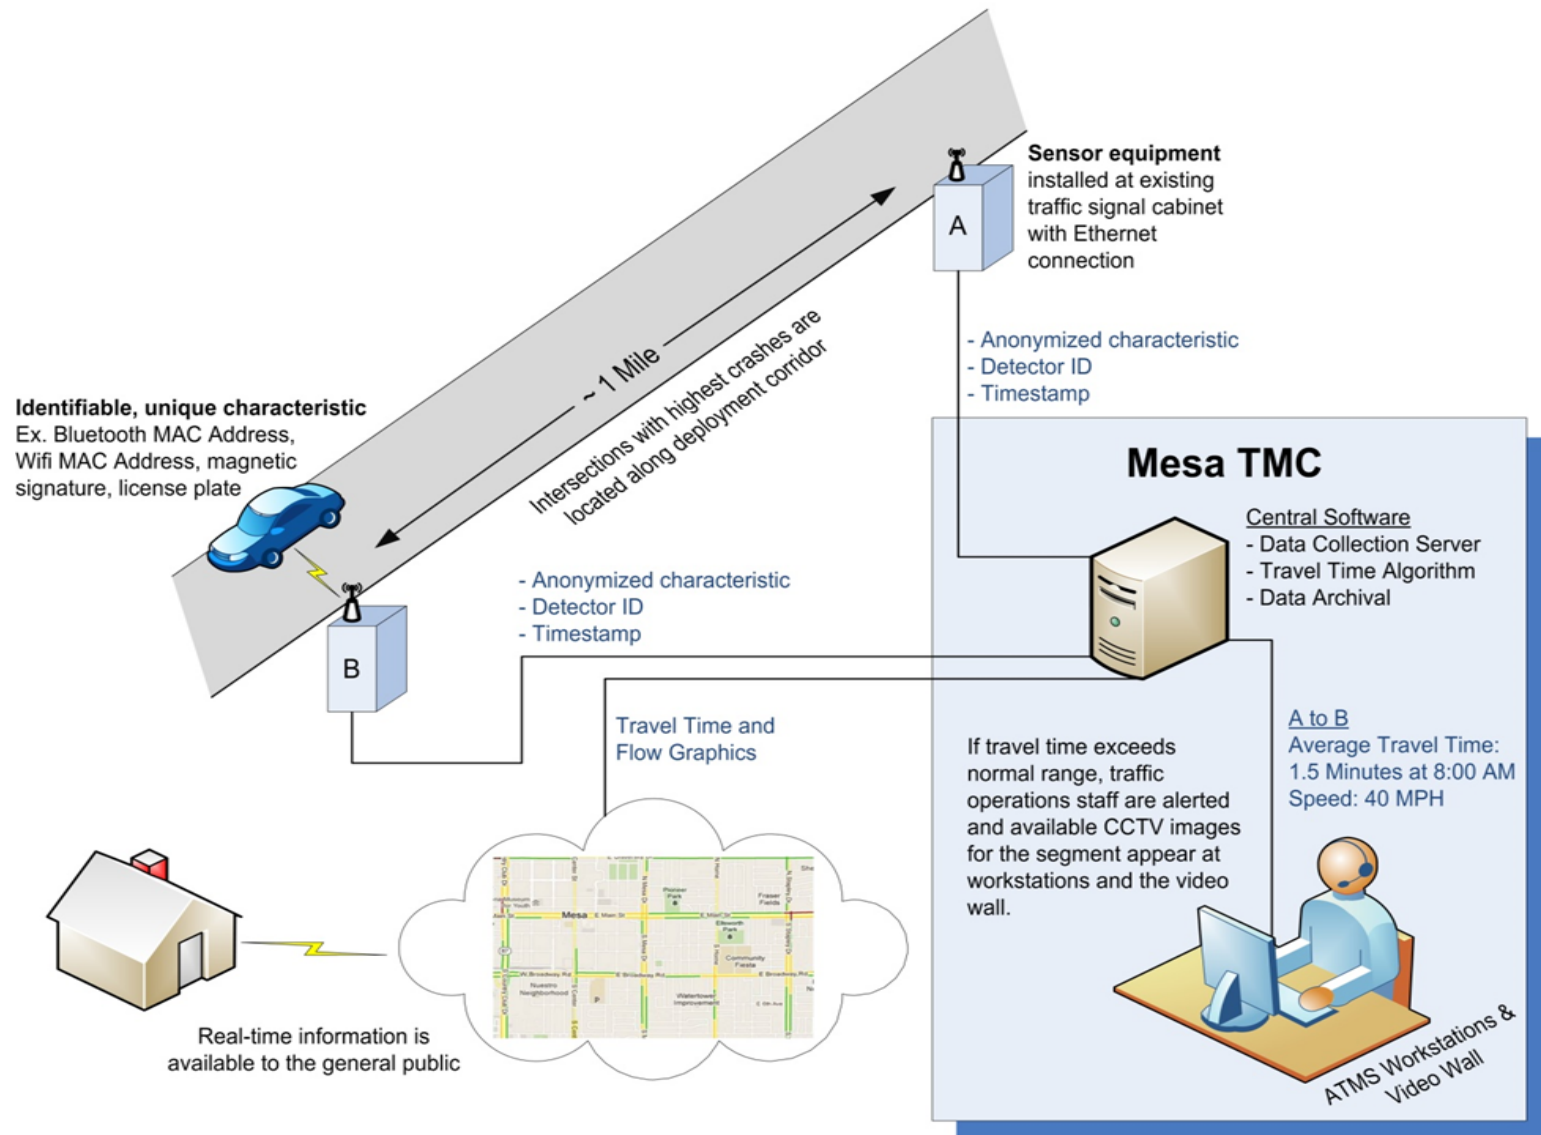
**Sensor equipment** installed at existing traffic signal cabinet with Ethernet connection

A

- Anonymized characteristic
- Detector ID
- Timestamp

~1 Mile

Intersections with highest crashes are located along deployment corridor

**Identifiable, unique characteristic**
Ex. Bluetooth MAC Address, Wifi MAC Address, magnetic signature, license plate

B

- Anonymized characteristic
- Detector ID
- Timestamp

**Mesa TMC**

Central Software
- Data Collection Server
- Travel Time Algorithm
- Data Archival

Travel Time and Flow Graphics

If travel time exceeds normal range, traffic operations staff are alerted and available CCTV images for the segment appear at workstations and the video wall.

A to B
Average Travel Time: 1.5 Minutes at 8:00 AM
Speed: 40 MPH

Mesa

Real-time information is available to the general public

ATMS Workstations & Video Wall